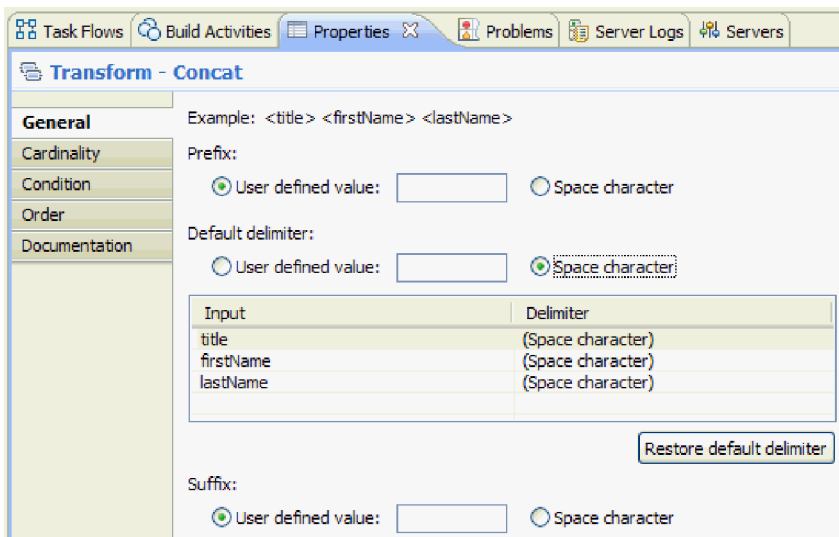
Task Flows | Build Activities | Properties | Problems | Server Logs | Servers

Transform - Concat

General
Cardinality
Condition
Order
Documentation

Example: <title> <firstName> <lastName>

Prefix:

User defined value: Space character

Default delimiter:

User defined value: Space character

| Input | Delimiter |
|---|---|
| title | (Space character) |
| firstName | (Space character) |
| lastName | (Space character) |

Restore default delimiter

Suffix:

User defined value: Space character